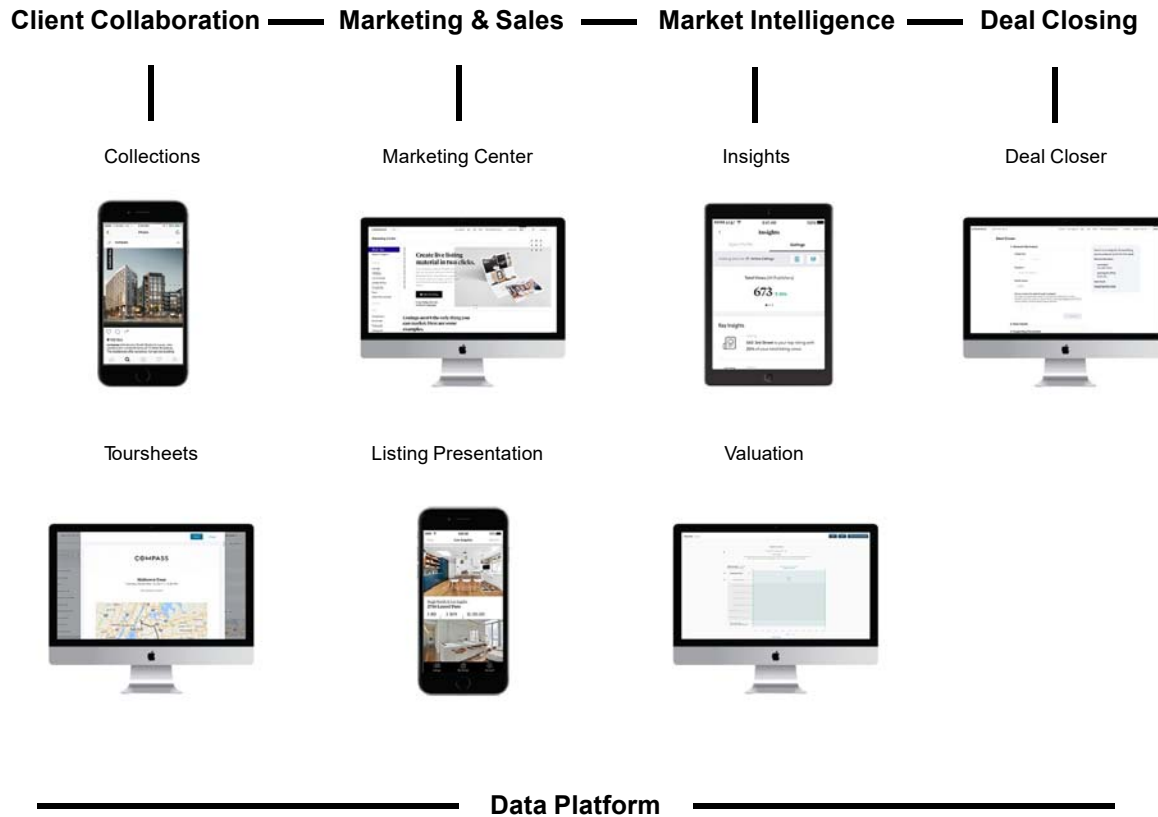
Client Collaboration — Marketing & Sales — Market Intelligence — Deal Closing

Collections

Marketing Center

Create live listing material in two clicks.

Listings aren't the only thing you can market. Here are some examples.

Insights

Insights

673

Key Insights

Deal Closer

Deal Closer

Toursheets

COMPASS

Listing Presentation

Valuation

Data Platform